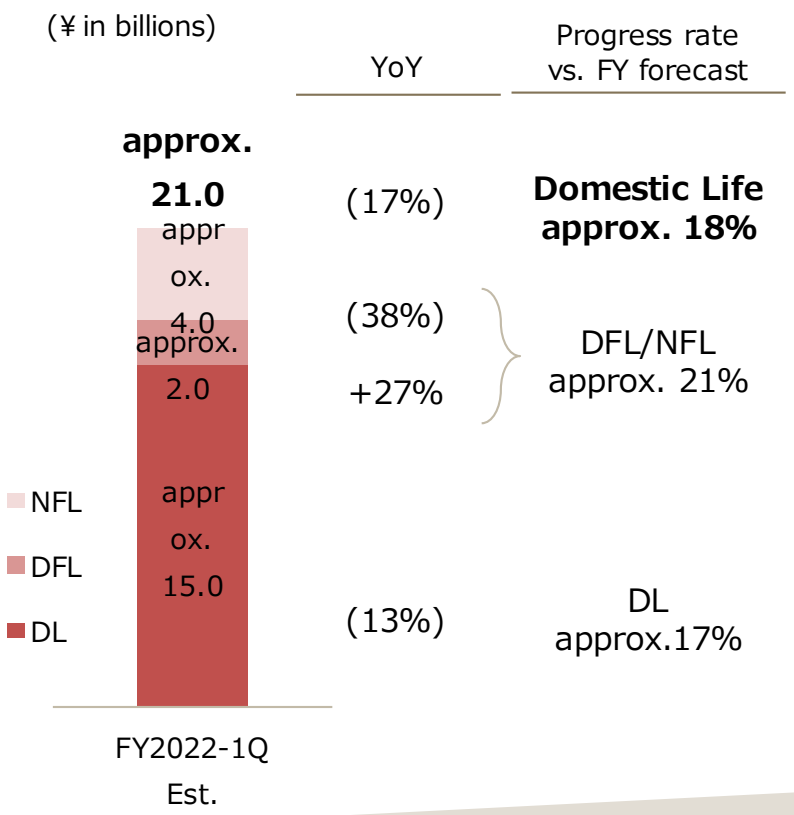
(¥ in billions)

YoY

Progress rate vs. FY forecast

approx. 21.0

appr ox. 4.0

approx. 2.0

appr ox. 15.0

(17%)

(38%)

+27%

(13%)

Domestic Life approx. 18%

DFL/NFL approx. 21%

DL approx.17%

NFL

DFL

DL

FY2022-1Q Est.